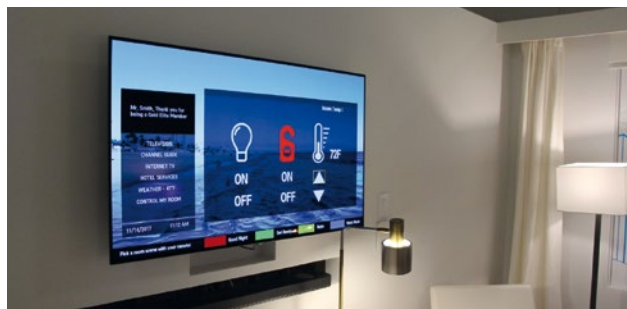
Mr. Smith, Thank you for being a Gold Elite Member

TELEVISION
CHANNEL GUIDE
INTERNET TV
HOTEL SERVICES
WEATHER - 67°F
CONTROL MY ROOM

11/16/2017
11:12 AM

Room Temp

ON
OFF

ON
OFF

72F

Good Night
Get Refreshed
Relax
Wake Up

Pick a room scene with your remote